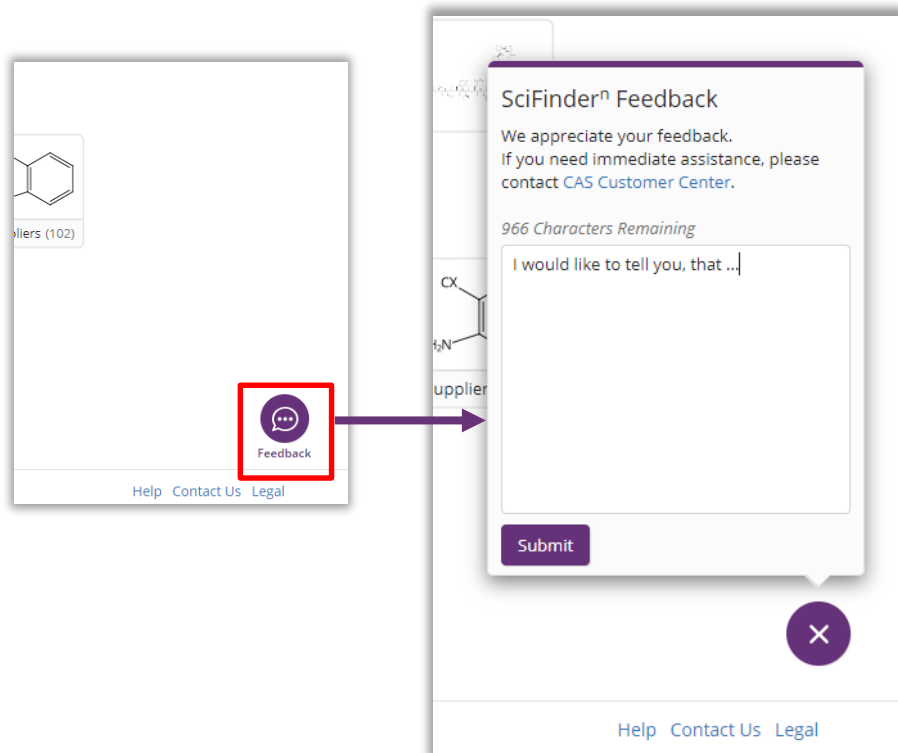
pliers (102)

Feedback

Help Contact Us Legal

CX

H₂N

uppliers

SciFinder$^{n}$ Feedback

We appreciate your feedback.
If you need immediate assistance, please contact CAS Customer Center.

966 Characters Remaining

I would like to tell you, that ...

Submit

Help Contact Us Legal